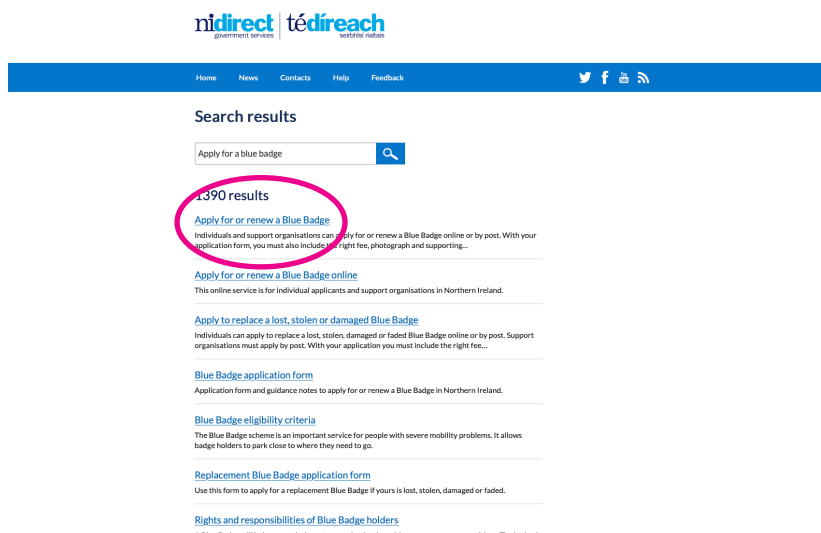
nidirect government services | tédíreach seirbhísí rialtais

Home News Contacts Help Feedback

Search results

Apply for a blue badge

1390 results

Apply for or renew a Blue Badge

Individuals and support organisations can apply for or renew a Blue Badge online or by post. With your application form, you must also include the right fee, photograph and supporting...

Apply for or renew a Blue Badge online

This online service is for individual applicants and support organisations in Northern Ireland.

Apply to replace a lost, stolen or damaged Blue Badge

Individuals can apply to replace a lost, stolen, damaged or faded Blue Badge online or by post. Support organisations must apply by post. With your application you must include the right fee...

Blue Badge application form

Application form and guidance notes to apply for or renew a Blue Badge in Northern Ireland.

Blue Badge eligibility criteria

The Blue Badge scheme is an important service for people with severe mobility problems. It allows badge holders to park close to where they need to go.

Replacement Blue Badge application form

Use this form to apply for a replacement Blue Badge if yours is lost, stolen, damaged or faded.

Rights and responsibilities of Blue Badge holders

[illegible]